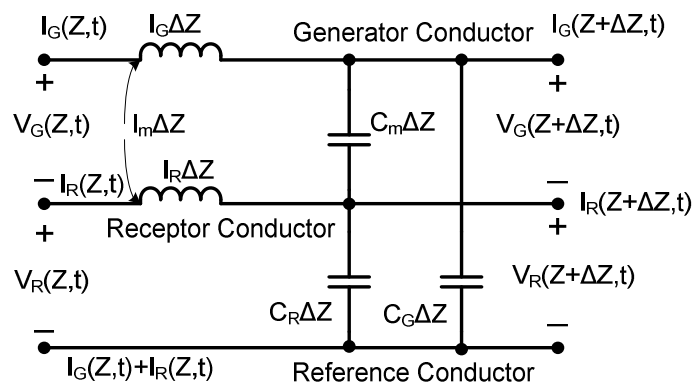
$I_G(Z,t)$ $I_G\Delta Z$ Generator Conductor $I_G(Z+\Delta Z,t)$

+ +

$V_G(Z,t)$ $I_m\Delta Z$ $C_m\Delta Z$ $V_G(Z+\Delta Z,t)$

$I_R\Delta Z$

— $I_R(Z,t)$ — $I_R(Z+\Delta Z,t)$

+ Receptor Conductor +

$V_R(Z,t)$ $V_R(Z+\Delta Z,t)$

$C_R\Delta Z$ $C_G\Delta Z$

— —

$I_G(Z,t)+I_R(Z,t)$ Reference Conductor